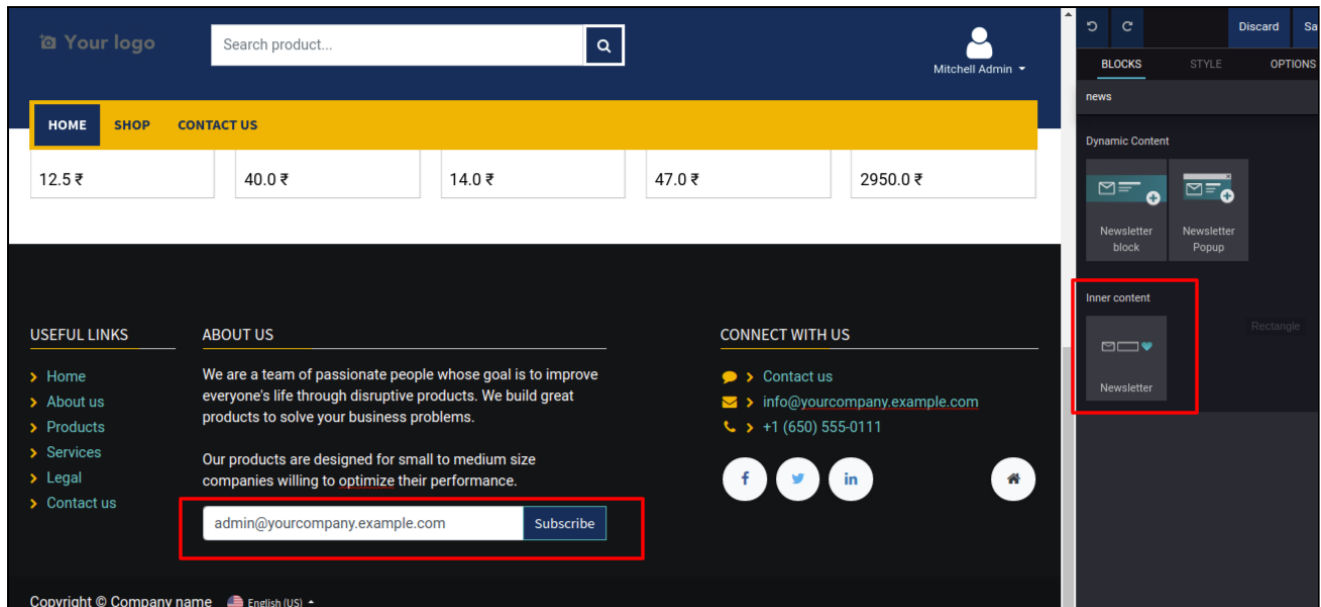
Your logo

Search product...

Mitchell Admin

HOME SHOP CONTACT US

12.5 ₹
40.0 ₹
14.0 ₹
47.0 ₹
2950.0 ₹

USEFUL LINKS
Home
About us
Products
Services
Legal
Contact us

ABOUT US
We are a team of passionate people whose goal is to improve everyone's life through disruptive products. We build great products to solve your business problems.

Our products are designed for small to medium size companies willing to optimize their performance.

admin@yourcompany.example.com Subscribe

CONNECT WITH US
Contact us
info@yourcompany.example.com
+1 (650) 555-0111

Copyright © Company name English (US)

Discard Sa

BLOCKS STYLE OPTIONS

news

Dynamic Content

Newsletter block
Newsletter Popup

Inner content

Newsletter

Rectangle